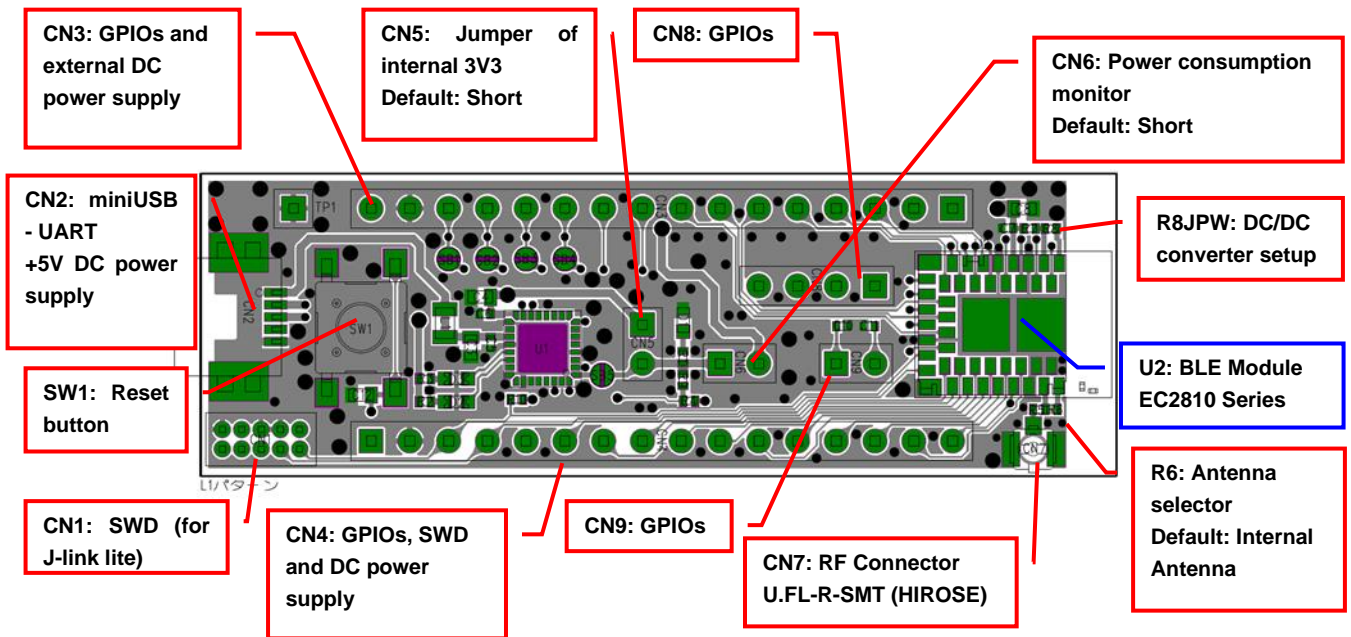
CN3: GPIOs and external DC power supply

CN5: Jumper of internal 3V3 Default: Short

CN8: GPIOs

CN6: Power consumption monitor Default: Short

CN2: miniUSB - UART +5V DC power supply

R8JPW: DC/DC converter setup

U2: BLE Module EC2810 Series

SW1: Reset button

R6: Antenna selector Default: Internal Antenna

CN1: SWD (for J-link lite)

CN4: GPIOs, SWD and DC power supply

CN9: GPIOs

CN7: RF Connector U.FL-R-SMT (HIROSE)

TP1

CN3

SW1

CN2

U1

CN5

CN6

CN8

CN9

CN4

CN7

L1パターン